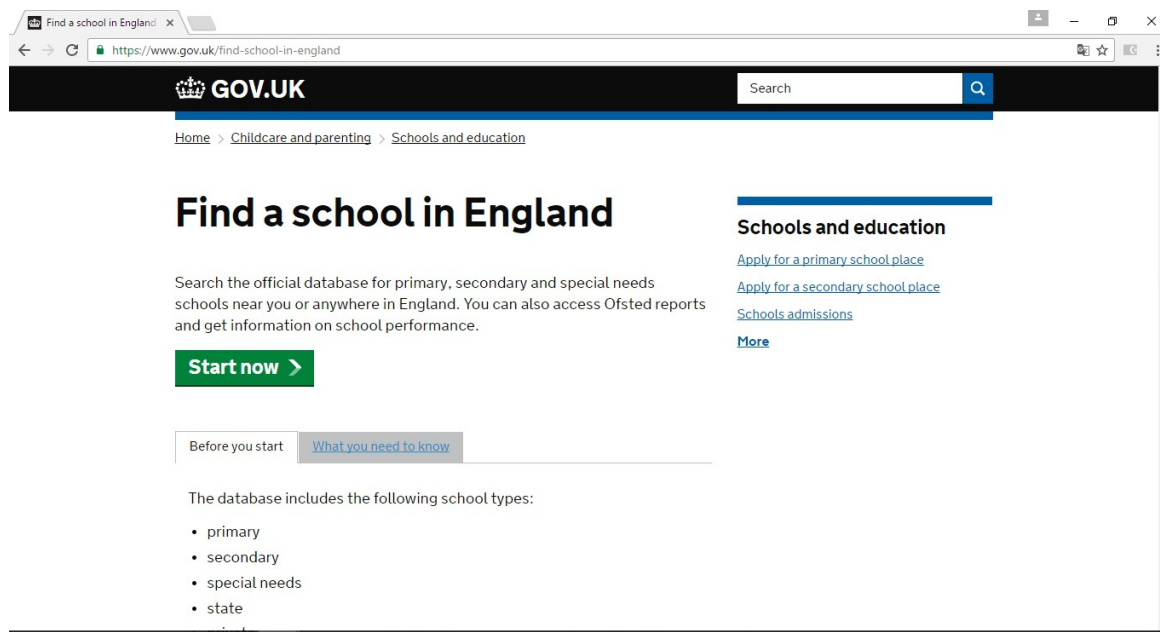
Find a school in England ×

https://www.gov.uk/find-school-in-england

GOV.UK

Search

Home > Childcare and parenting > Schools and education

# Find a school in England

Search the official database for primary, secondary and special needs schools near you or anywhere in England. You can also access Ofsted reports and get information on school performance.

Start now >

Before you start | What you need to know

The database includes the following school types:

- primary
- secondary
- special needs
- state
- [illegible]

Schools and education

Apply for a primary school place

Apply for a secondary school place

Schools admissions

More